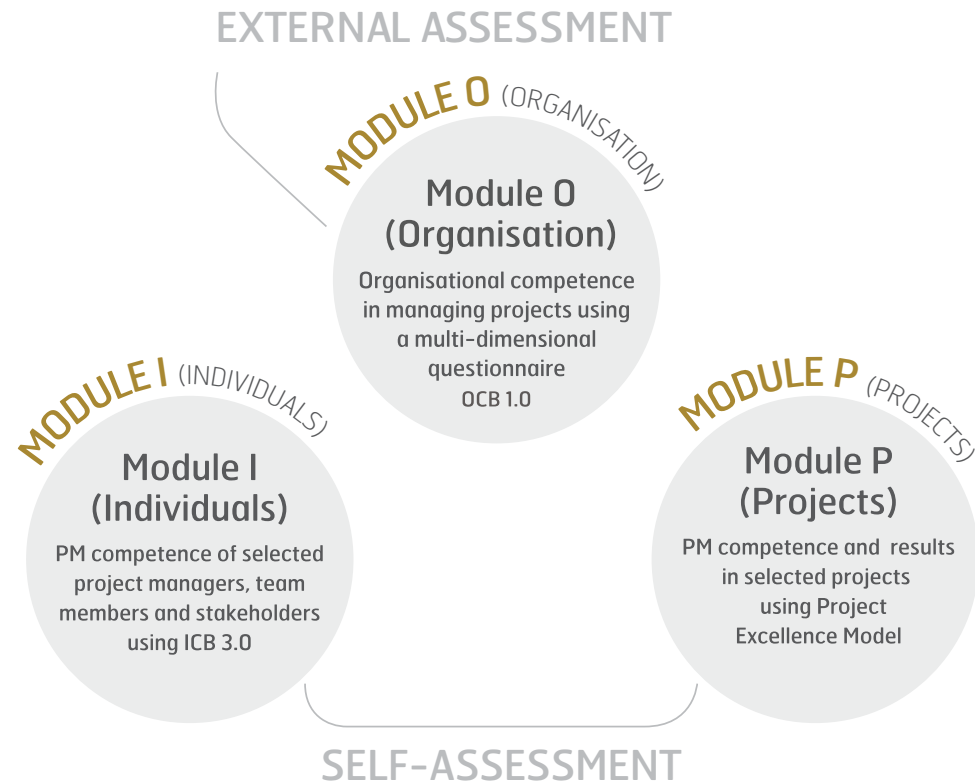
EXTERNAL ASSESSMENT

MODULE O (ORGANISATION)

Module O (Organisation)

Organisational competence in managing projects using a multi-dimensional questionnaire OCB 1.0

MODULE I (INDIVIDUALS)

Module I (Individuals)

PM competence of selected project managers, team members and stakeholders using ICB 3.0

MODULE P (PROJECTS)

Module P (Projects)

PM competence and results in selected projects using Project Excellence Model

SELF-ASSESSMENT